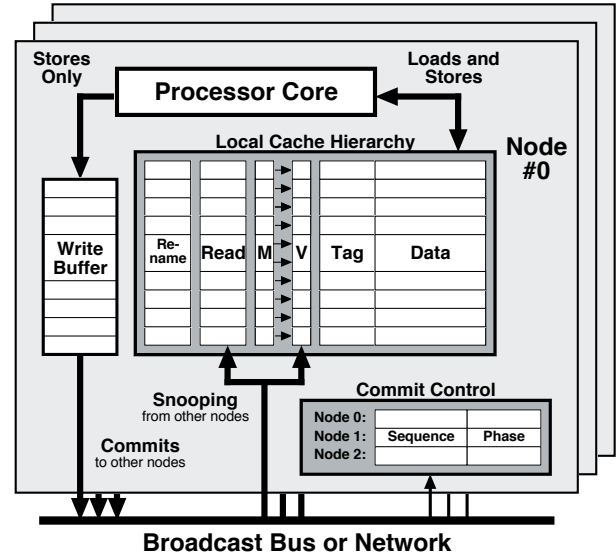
Stores Only

Loads and Stores

Processor Core

Local Cache Hierarchy

Node #0

Write Buffer

Rename

Read

M

V

Tag

Data

Snooping
from other nodes

Commit Control

| Node 0: | | |
|---|---|---|
| Node 1: | Sequence | Phase |
| Node 2: | | |

Commits
to other nodes

Broadcast Bus or Network